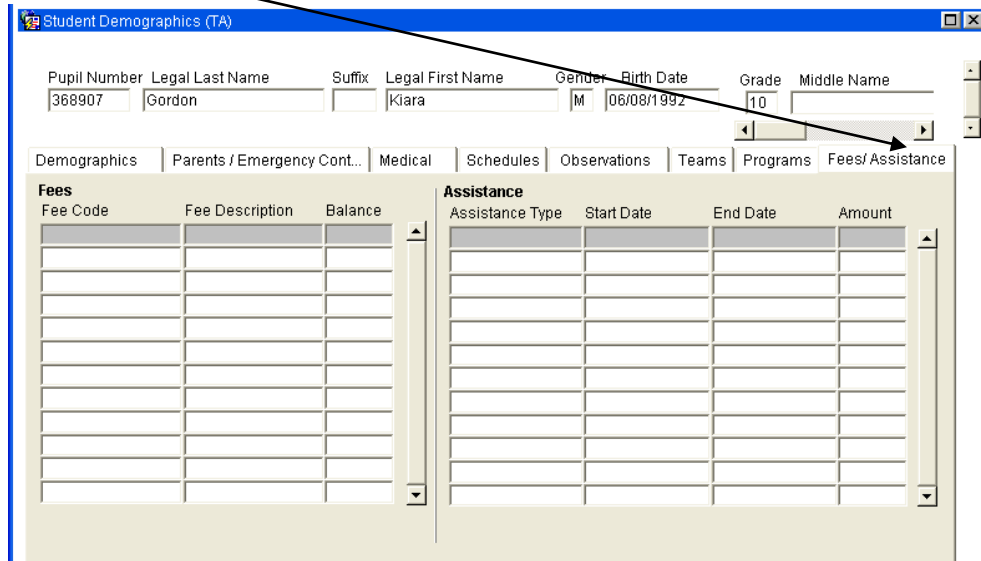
Student Demographics (TA)

Pupil Number 368907
Legal Last Name Gordon
Suffix
Legal First Name Kiara
Gender M
Birth Date 06/08/1992
Grade 10
Middle Name

Demographics | Parents / Emergency Cont... | Medical | Schedules | Observations | Teams | Programs | Fees/ Assistance

Fees

| Fee Code | Fee Description | Balance |
|---|---|---|
| | | |

Assistance

| Assistance Type | Start Date | End Date | Amount |
|---|---|---|---|
| | | | |